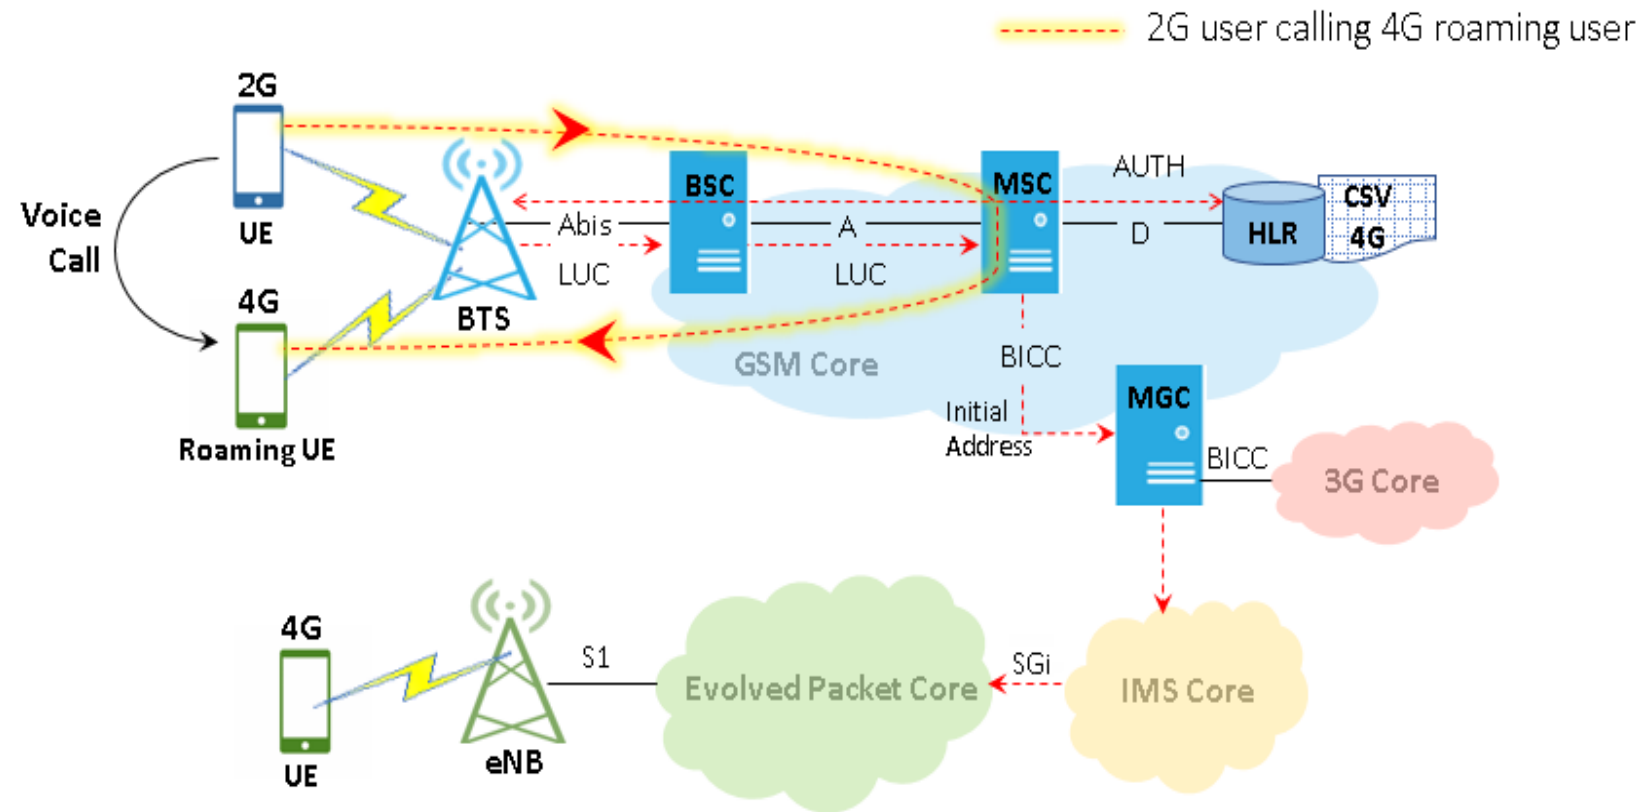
2G user calling 4G roaming user

2G
UE
Voice Call
4G
Roaming UE
BTS
Abis
LUC
BSC
A
LUC
MSC
AUTH
D
HLR
CSV
4G
GSM Core
BICC
Initial Address
MGC
BICC
3G Core
4G
UE
eNB
S1
Evolved Packet Core
SGi
IMS Core